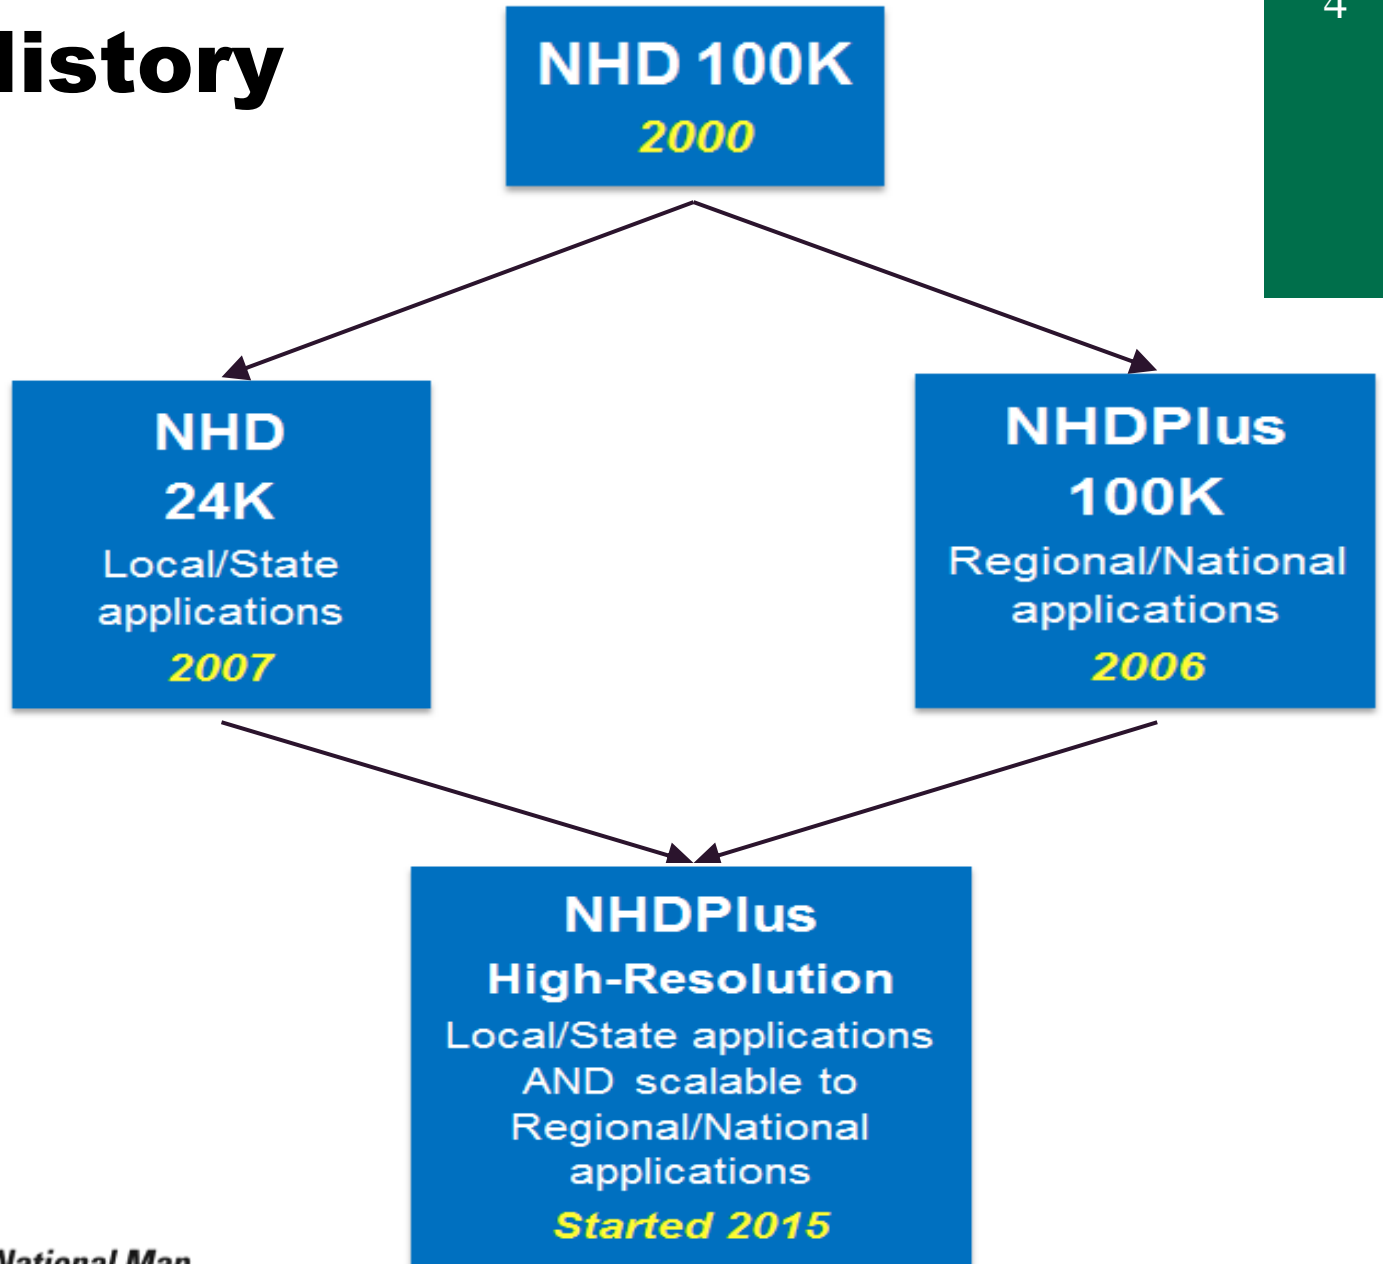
listory

4

NHD 100K
2000

NHD
24K
Local/State applications
2007

NHDPlus
100K
Regional/National applications
2006

NHDPlus
High-Resolution
Local/State applications AND scalable to Regional/National applications
Started 2015

National Map